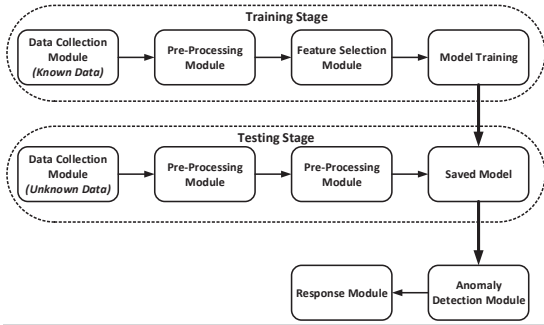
Training Stage

Data Collection Module
(Known Data)

Pre-Processing Module

Feature Selection Module

Model Training

Testing Stage

Data Collection Module
(Unknown Data)

Pre-Processing Module

Pre-Processing Module

Saved Model

Response Module

Anomaly Detection Module